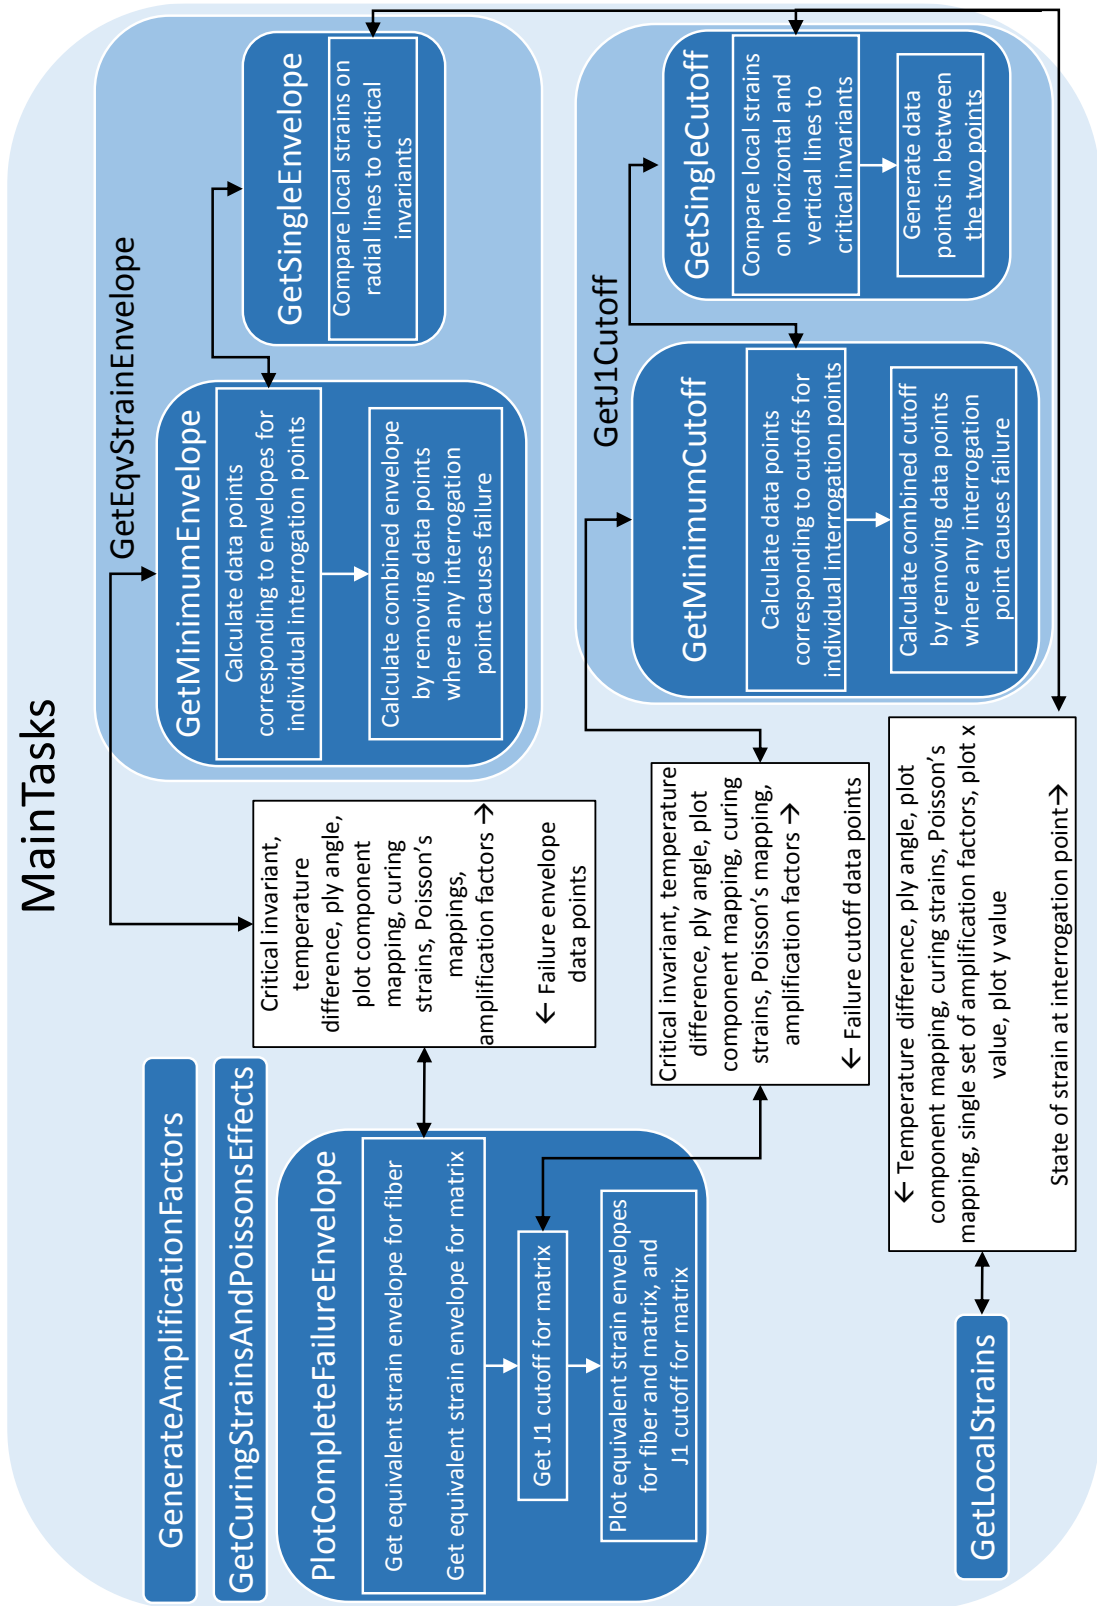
MainTasks

GenerateAmplificationFactors

GetCuringStrainsAndPoissonsEffects

PlotCompleteFailureEnvelope

Get equivalent strain envelope for fiber

Get equivalent strain envelope for matrix

Get J1 cutoff for matrix

Plot equivalent strain envelopes for fiber and matrix, and J1 cutoff for matrix

Critical invariant, temperature difference, ply angle, plot component mapping, curing strains, Poisson's mappings, amplification factors →

← Failure envelope data points

GetEqvStrainEnvelope

GetMinimumEnvelope

Calculate data points corresponding to envelopes for individual interrogation points

Calculate combined envelope by removing data points where any interrogation point causes failure

GetSingleEnvelope

Compare local strains on radial lines to critical invariants

Critical invariant, temperature difference, ply angle, plot component mapping, curing strains, Poisson's mapping, amplification factors →

← Failure cutoff data points

GetJ1Cutoff

GetMinimumCutoff

Calculate data points corresponding to cutoffs for individual interrogation points

Calculate combined cutoff by removing data points where any interrogation point causes failure

GetSingleCutoff

Compare local strains on horizontal and vertical lines to critical invariants

Generate data points in between the two points

← Temperature difference, ply angle, plot component mapping, curing strains, Poisson's mapping, single set of amplification factors, plot x value, plot y value

State of strain at interrogation point →

GetLocalStrains